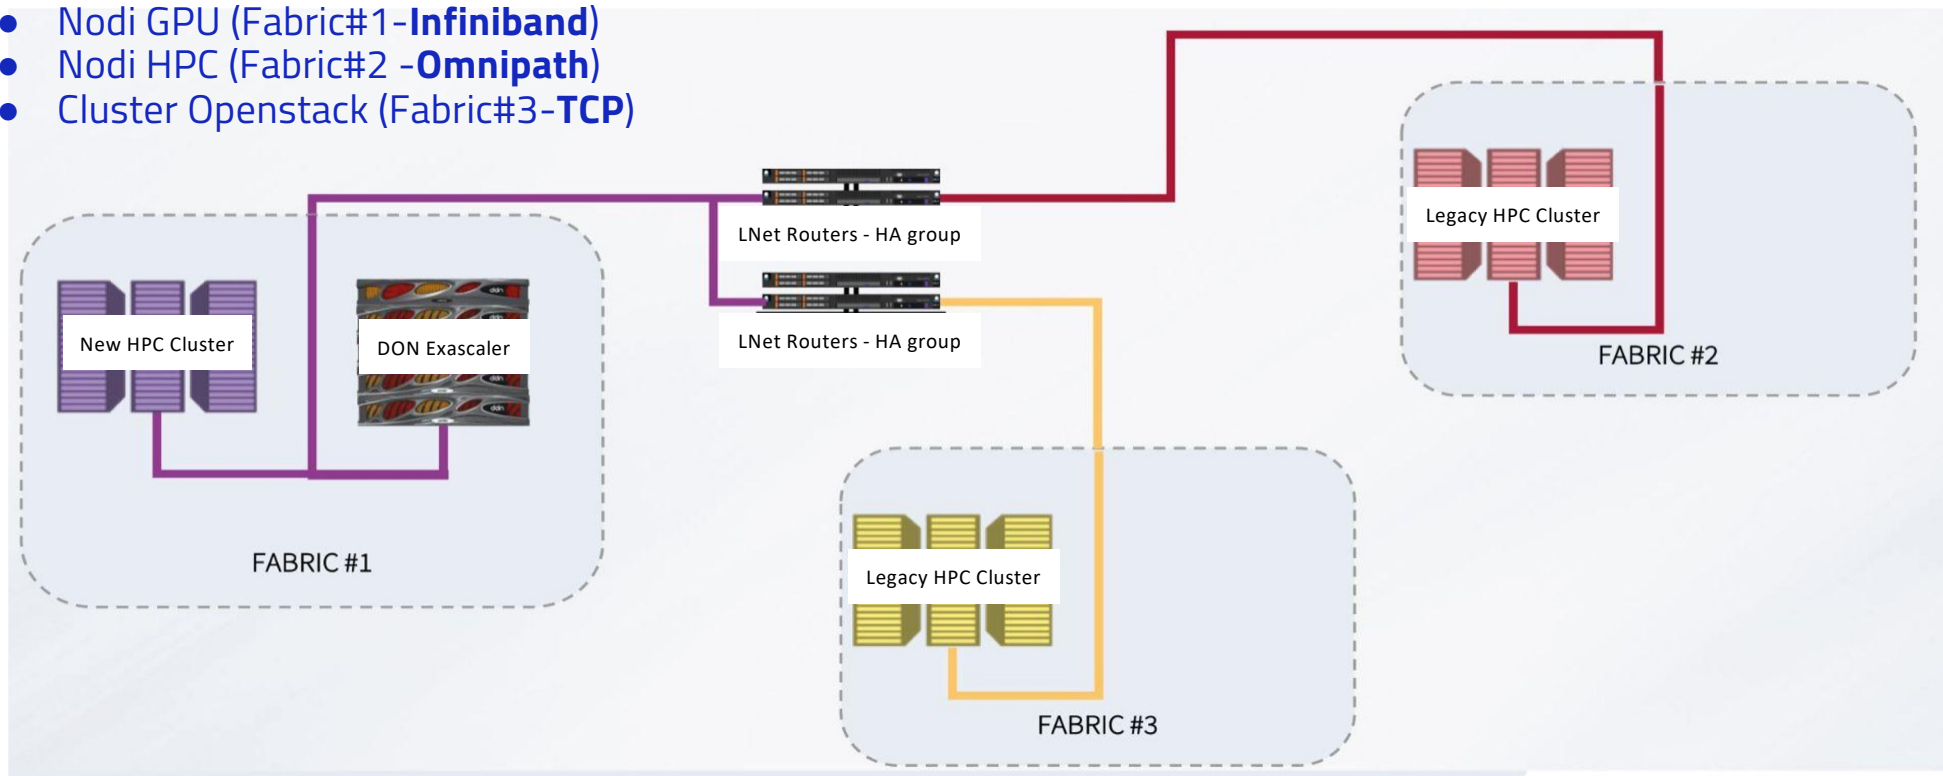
- Nodi GPU (Fabric#1-**Infiniband**)
- Nodi HPC (Fabric#2 -**Omnipath**)
- Cluster Openstack (Fabric#3-**TCP**)

LNet Routers - HA group

LNet Routers - HA group

Legacy HPC Cluster

FABRIC #2

New HPC Cluster

DON Exascaler

FABRIC #1

Legacy HPC Cluster

FABRIC #3